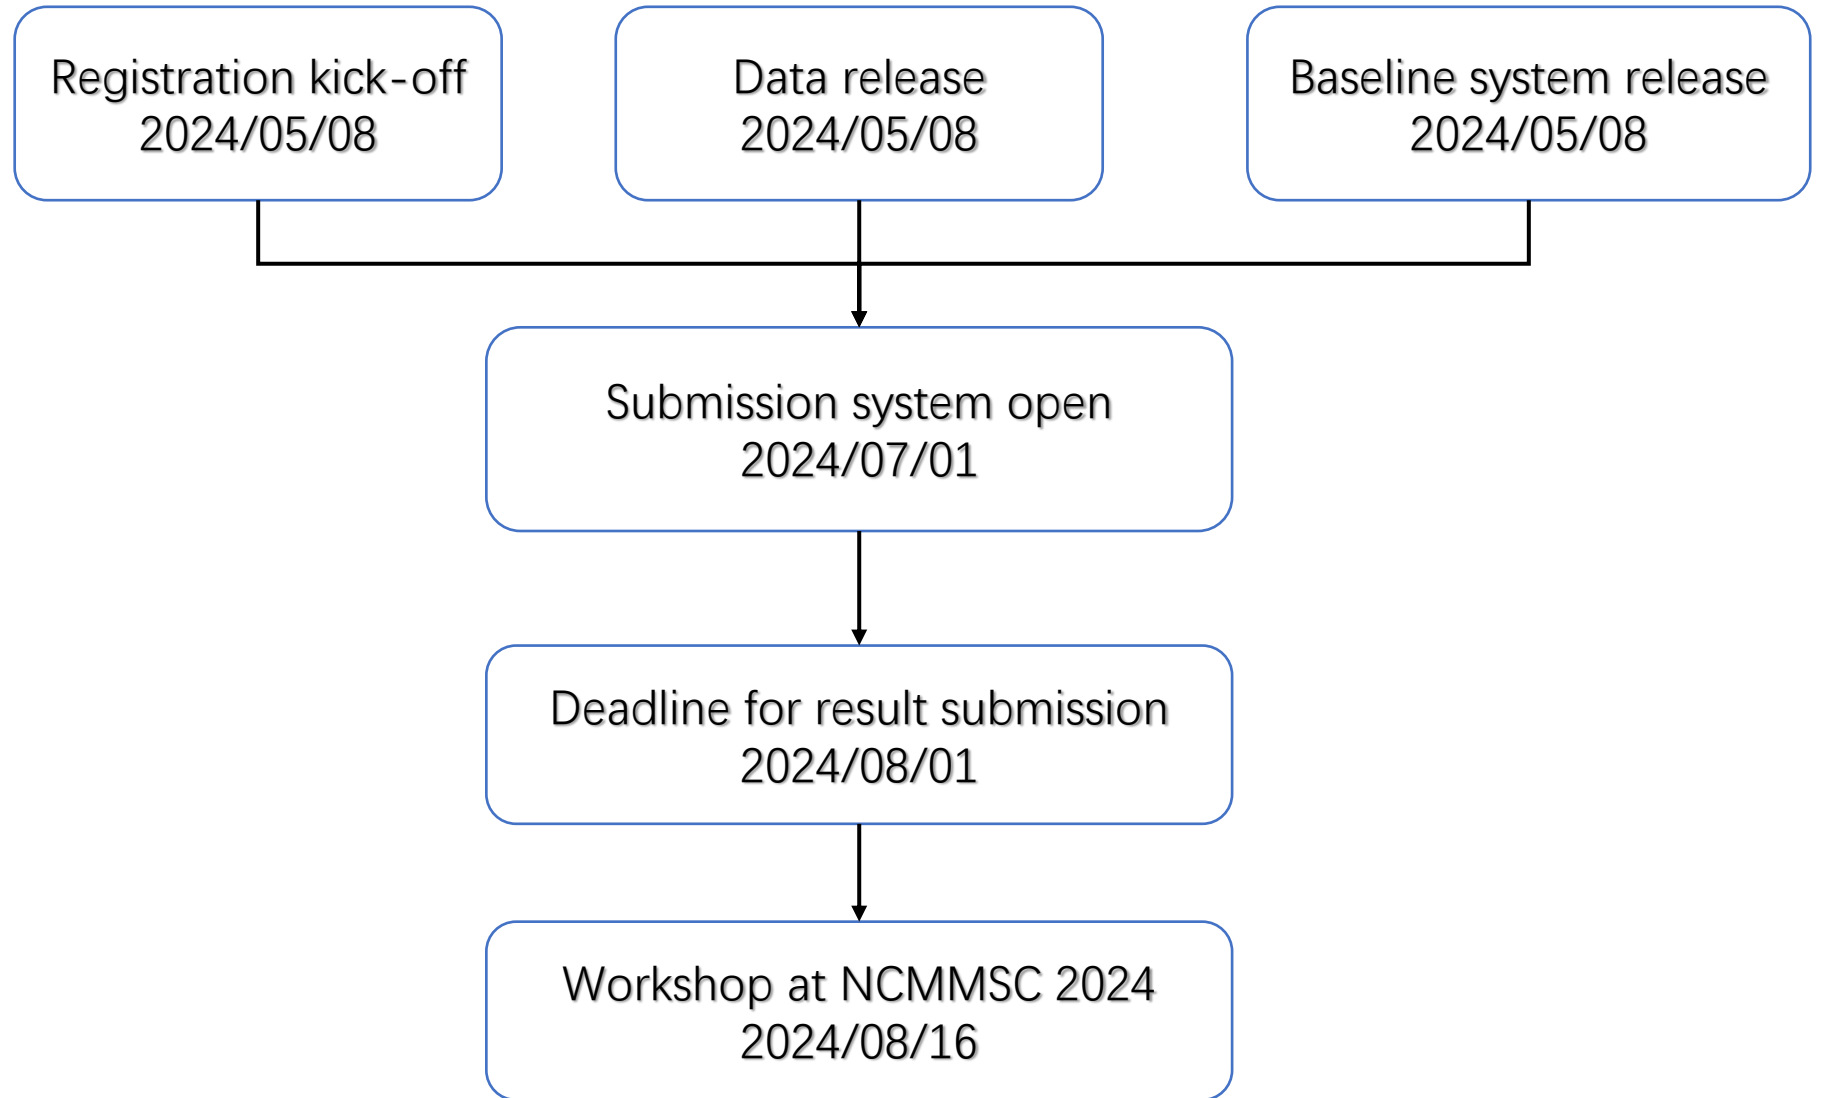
Registration kick-off
2024/05/08

Data release
2024/05/08

Baseline system release
2024/05/08

Submission system open
2024/07/01

Deadline for result submission
2024/08/01

Workshop at NCMMSC 2024
2024/08/16